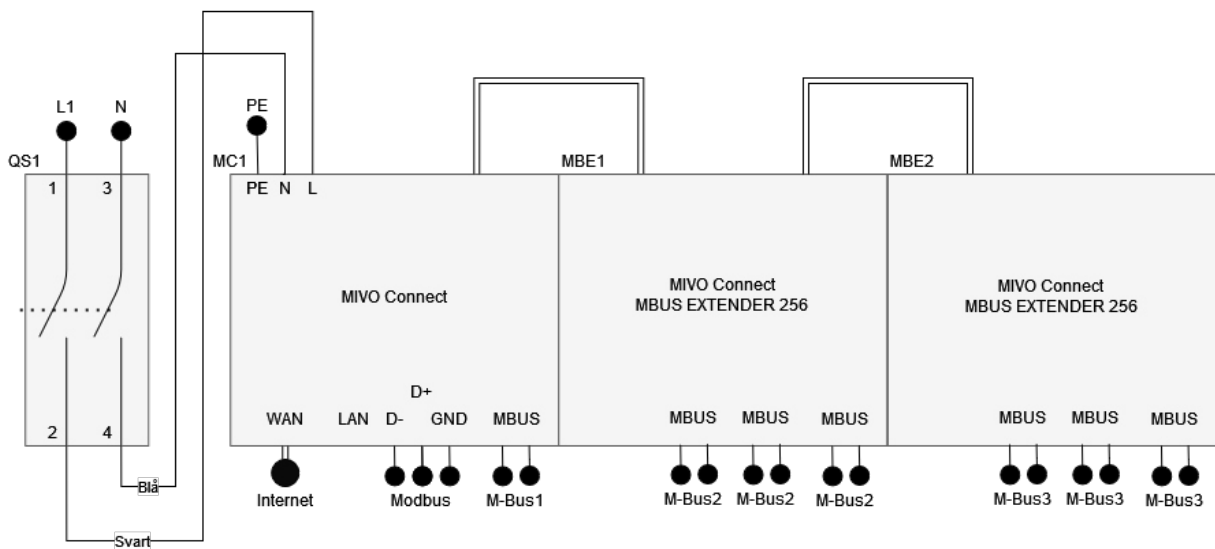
L1 N
QS1
1 3
2 4
Blå
Svart
PE
MC1
PE N L
MIVO Connect
WAN LAN D- D+ GND MBUS
Internet Modbus M-Bus1
MBE1
MIVO Connect
MBUS EXTENDER 256
MBUS MBUS MBUS
M-Bus2 M-Bus2 M-Bus2
MBE2
MIVO Connect
MBUS EXTENDER 256
MBUS MBUS MBUS
M-Bus3 M-Bus3 M-Bus3